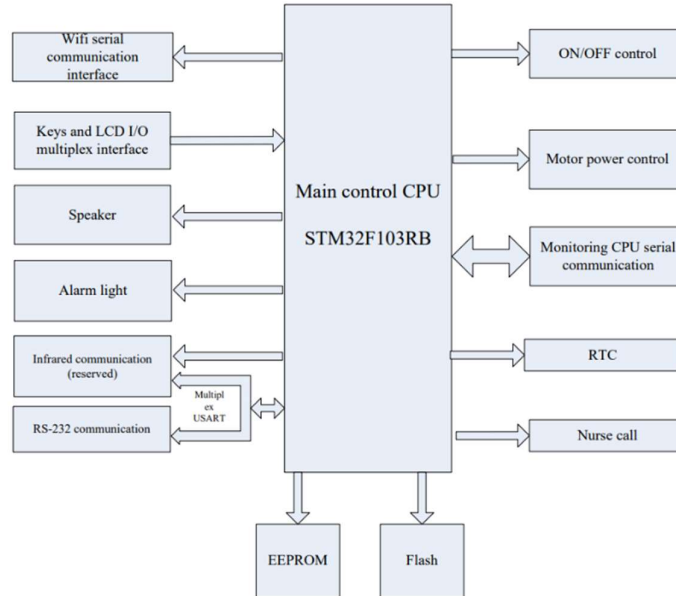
Wifi serial communication interface

Keys and LCD I/O multiplex interface

Speaker

Alarm light

Infrared communication (reserved)

Multipl ex USART

RS-232 communication

Main control CPU

STM32F103RB

EEPROM

Flash

ON/OFF control

Motor power control

Monitoring CPU serial communication

RTC

Nurse call